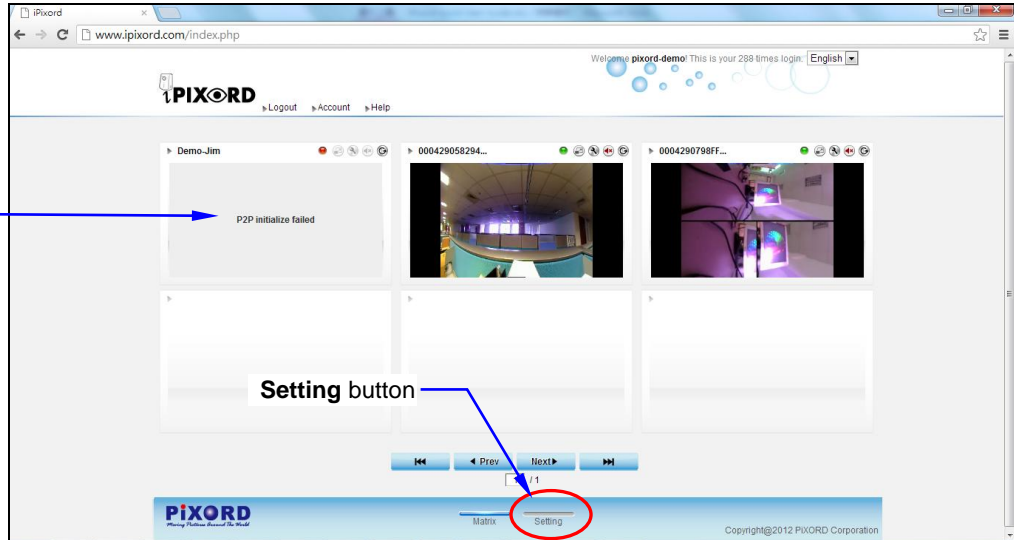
iPixord

www.ipixord.com/index.php

Welcome pixord-demo! This is your 288 times login: English

iPIXORD

Logout Account Help

Demo-Jim

000429058294...

0004290798FF...

P2P initialize failed

Setting button

◀ Prev Next▶

1 / 1

PiXORD
Moving Pictures Around The World

Matrix Setting

Copyright@2012 PiXORD Corporation